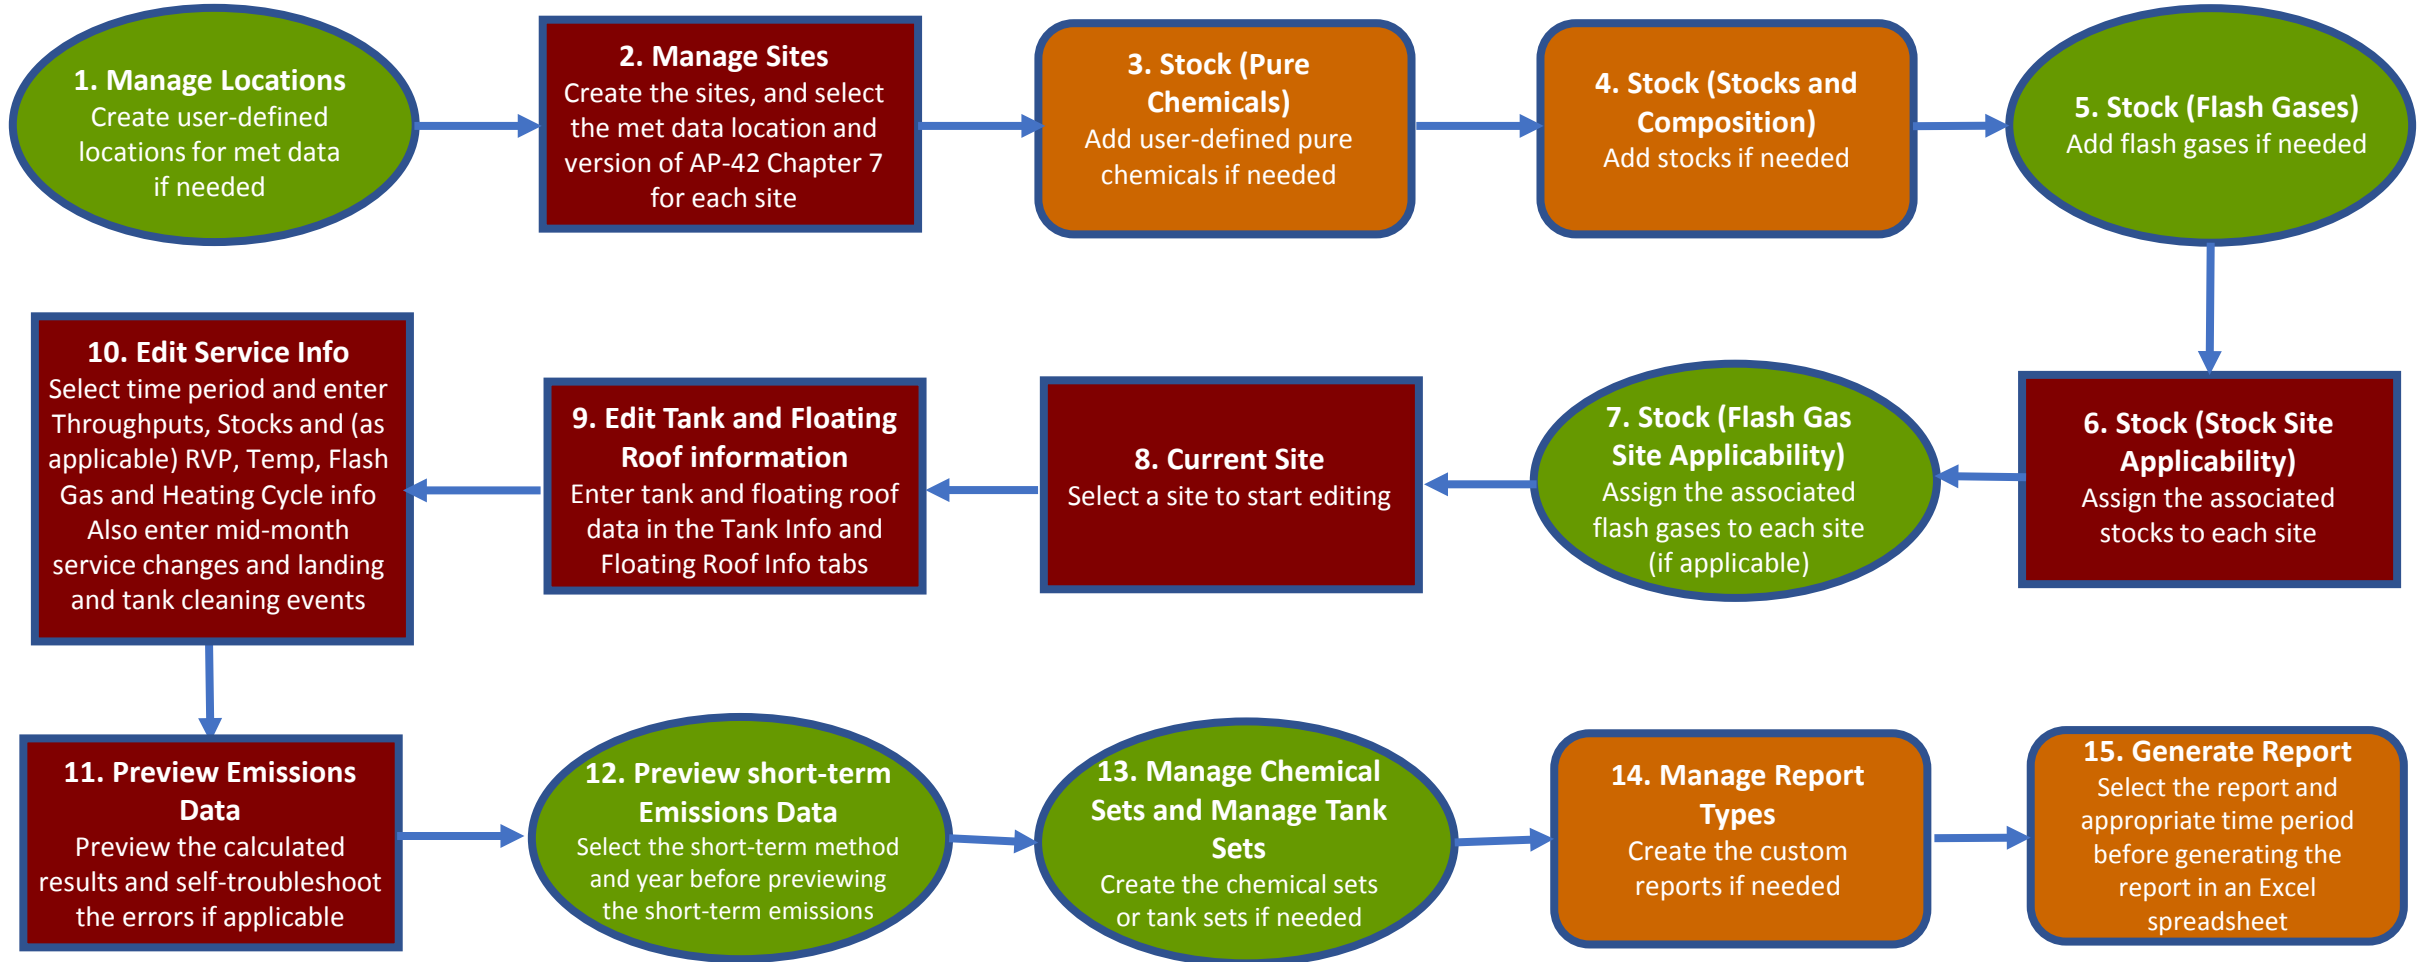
1. Manage Locations
Create user-defined locations for met data if needed

2. Manage Sites
Create the sites, and select the met data location and version of AP-42 Chapter 7 for each site

3. Stock (Pure Chemicals)
Add user-defined pure chemicals if needed

4. Stock (Stocks and Composition)
Add stocks if needed

5. Stock (Flash Gases)
Add flash gases if needed

6. Stock (Stock Site Applicability)
Assign the associated stocks to each site

7. Stock (Flash Gas Site Applicability)
Assign the associated flash gases to each site (if applicable)

8. Current Site
Select a site to start editing

9. Edit Tank and Floating Roof information
Enter tank and floating roof data in the Tank Info and Floating Roof Info tabs

10. Edit Service Info
Select time period and enter Throughputs, Stocks and (as applicable) RVP, Temp, Flash Gas and Heating Cycle info
Also enter mid-month service changes and landing and tank cleaning events

11. Preview Emissions Data
Preview the calculated results and self-troubleshoot the errors if applicable

12. Preview short-term Emissions Data
Select the short-term method and year before previewing the short-term emissions

13. Manage Chemical Sets and Manage Tank Sets
Create the chemical sets or tank sets if needed

14. Manage Report Types
Create the custom reports if needed

15. Generate Report
Select the report and appropriate time period before generating the report in an Excel spreadsheet